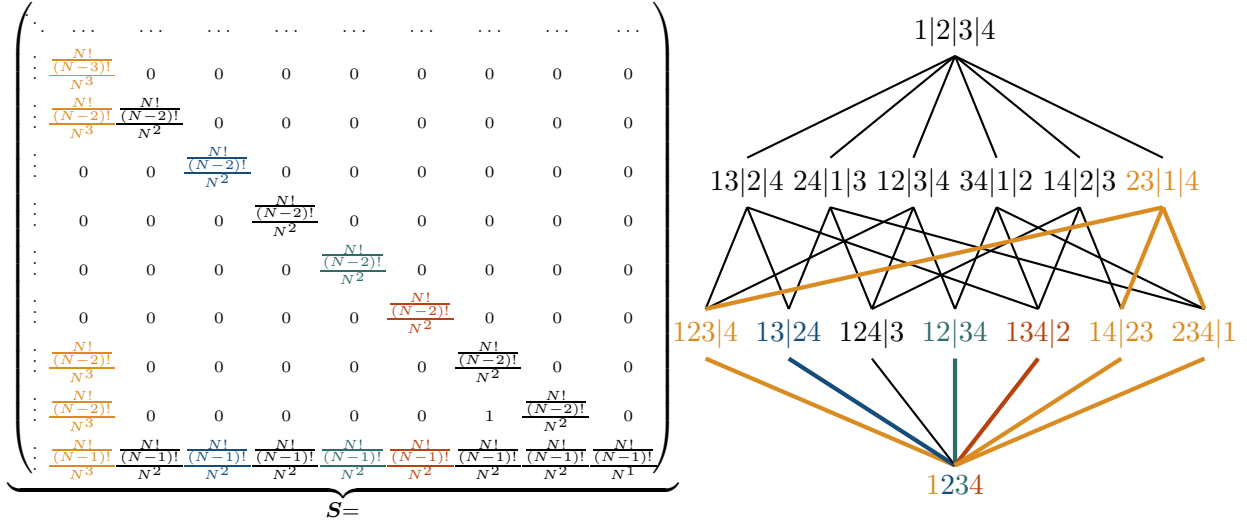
$$\begin{pmatrix}
\ddots & \dots & \dots & \dots & \dots & \dots & \dots & \dots & \dots & \dots \\
\vdots & \frac{\frac{N!}{(N-3)!}}{N^3} & 0 & 0 & 0 & 0 & 0 & 0 & 0 & 0 \\
\vdots & \frac{\frac{N!}{(N-2)!}}{N^3} & \frac{\frac{N!}{(N-2)!}}{N^2} & 0 & 0 & 0 & 0 & 0 & 0 & 0 \\
\vdots & 0 & 0 & \frac{\frac{N!}{(N-2)!}}{N^2} & 0 & 0 & 0 & 0 & 0 & 0 \\
\vdots & 0 & 0 & 0 & \frac{\frac{N!}{(N-2)!}}{N^2} & 0 & 0 & 0 & 0 & 0 \\
\vdots & 0 & 0 & 0 & 0 & \frac{\frac{N!}{(N-2)!}}{N^2} & 0 & 0 & 0 & 0 \\
\vdots & 0 & 0 & 0 & 0 & 0 & \frac{\frac{N!}{(N-2)!}}{N^2} & 0 & 0 & 0 \\
\vdots & \frac{\frac{N!}{(N-2)!}}{N^3} & 0 & 0 & 0 & 0 & 0 & \frac{\frac{N!}{(N-2)!}}{N^2} & 0 & 0 \\
\vdots & \frac{\frac{N!}{(N-2)!}}{N^3} & 0 & 0 & 0 & 0 & 0 & 1 & \frac{\frac{N!}{(N-2)!}}{N^2} & 0 \\
\vdots & \frac{\frac{N!}{(N-1)!}}{N^3} & \frac{\frac{N!}{(N-1)!}}{N^2} & \frac{\frac{N!}{(N-1)!}}{N^2} & \frac{\frac{N!}{(N-1)!}}{N^2} & \frac{\frac{N!}{(N-1)!}}{N^2} & \frac{\frac{N!}{(N-1)!}}{N^2} & \frac{\frac{N!}{(N-1)!}}{N^2} & \frac{\frac{N!}{(N-1)!}}{N^2} & \frac{\frac{N!}{(N-1)!}}{N^1}
\end{pmatrix}$$
$\boldsymbol{S}=$

1|2|3|4

13|2|4 24|1|3 12|3|4 34|1|2 14|2|3 23|1|4

123|4 13|24 124|3 12|34 134|2 14|23 234|1

1234